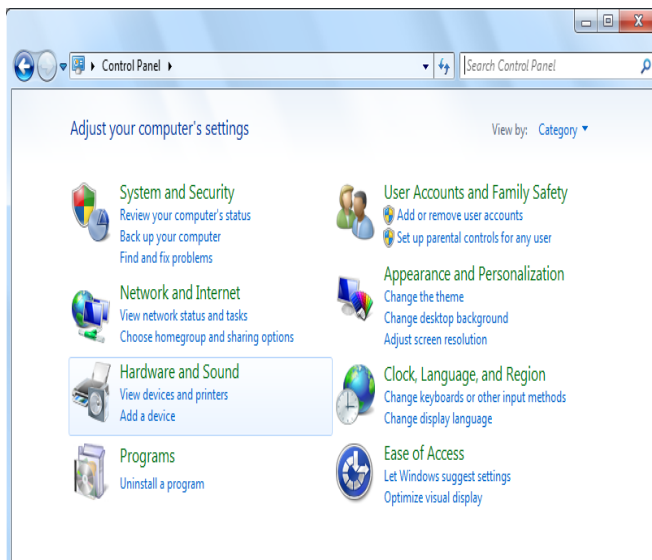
Control Panel

Search Control Panel

Adjust your computer's settings

View by: Category

System and Security
Review your computer's status
Back up your computer
Find and fix problems

Network and Internet
View network status and tasks
Choose homegroup and sharing options

Hardware and Sound
View devices and printers
Add a device

Programs
Uninstall a program

User Accounts and Family Safety
Add or remove user accounts
Set up parental controls for any user

Appearance and Personalization
Change the theme
Change desktop background
Adjust screen resolution

Clock, Language, and Region
Change keyboards or other input methods
Change display language

Ease of Access
Let Windows suggest settings
Optimize visual display